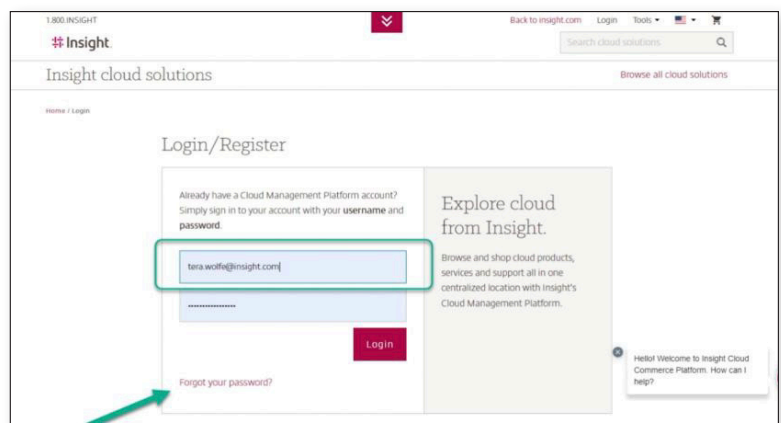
1.800.INSIGHT

Back to insight.com Login Tools

Insight.

Search cloud solutions

Insight cloud solutions

Browse all cloud solutions

Home / Login

Login/Register

Already have a Cloud Management Platform account? Simply sign in to your account with your **username** and **password**.

tera.wolfe@insight.com

••••••••••••••••

Login

Forgot your password?

Explore cloud from Insight.

Browse and shop cloud products, services and support all in one centralized location with Insight's Cloud Management Platform.

Hello! Welcome to Insight Cloud Commerce Platform. How can I help?